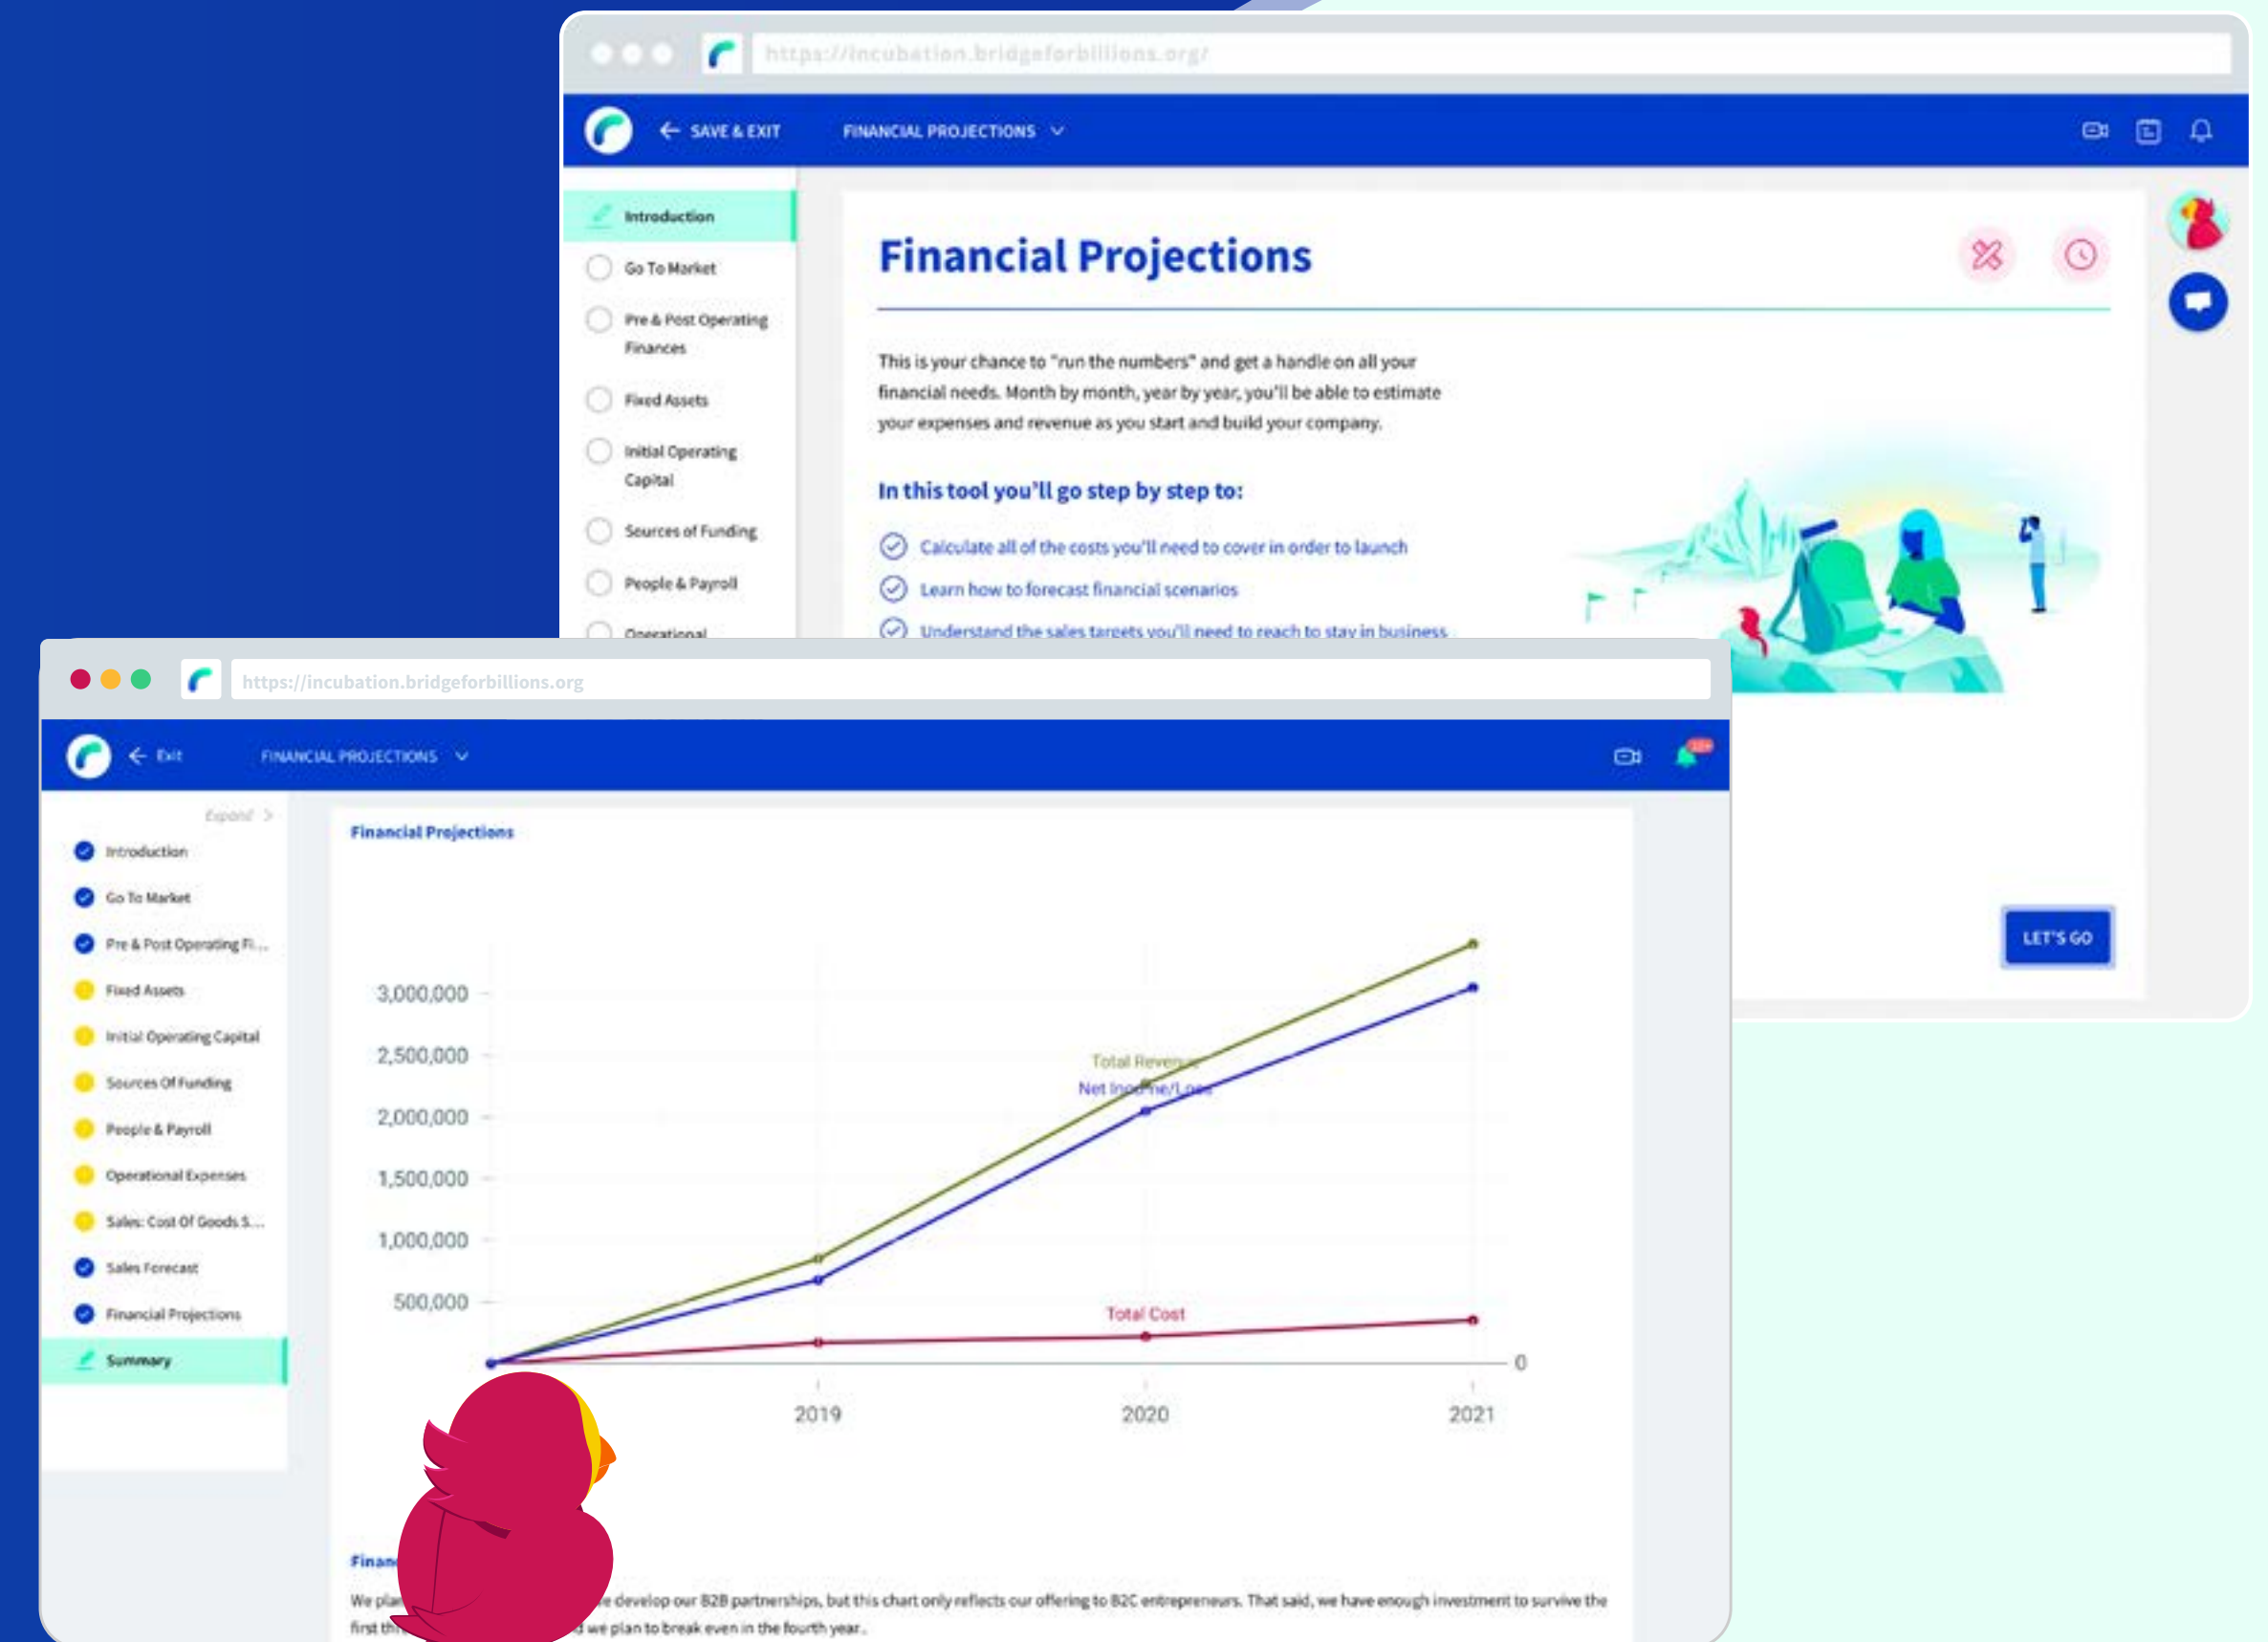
https://incubation.bridgeforbillions.org/

SAVE & EXIT FINANCIAL PROJECTIONS

Introduction
Go To Market
Pre & Post Operating Finances
Fixed Assets
Initial Operating Capital
Sources of Funding
People & Payroll
Operational

Financial Projections

This is your chance to "run the numbers" and get a handle on all your financial needs. Month by month, year by year, you'll be able to estimate your expenses and revenue as you start and build your company.

In this tool you'll go step by step to:

Calculate all of the costs you'll need to cover in order to launch
Learn how to forecast financial scenarios
Understand the sales targets you'll need to reach to stay in business

LET'S GO

https://incubation.bridgeforbillions.org

Exit FINANCIAL PROJECTIONS

Expand

Introduction
Go To Market
Pre & Post Operating Fi...
Fixed Assets
Initial Operating Capital
Sources Of Funding
People & Payroll
Operational Expenses
Sales: Cost Of Goods S...
Sales Forecast
Financial Projections
Summary

Financial Projections

3,000,000
2,500,000
2,000,000
1,500,000
1,000,000
500,000
0
2019
2020
2021
Total Revenue
Net Income/Loss
Total Cost

Finan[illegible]

We pla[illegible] develop our B2B partnerships, but this chart only reflects our offering to B2C entrepreneurs. That said, we have enough investment to survive the first th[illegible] we plan to break even in the fourth year.